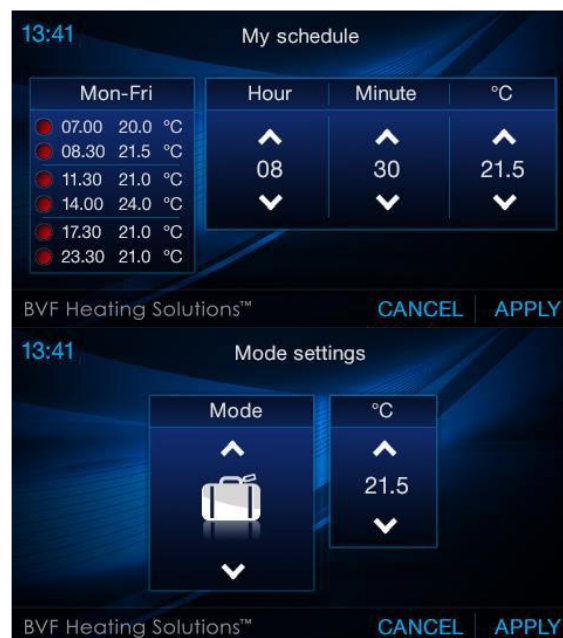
13:41

My schedule

Mon-Fri

07.00 20.0 °C
08.30 21.5 °C
11.30 21.0 °C
14.00 24.0 °C
17.30 21.0 °C
23.30 21.0 °C

| Hour | Minute | °C |
|---|---|---|
| 08 | 30 | 21.5 |

BVF Heating Solutions™

CANCEL APPLY

13:41

Mode settings

Mode

°C

21.5

BVF Heating Solutions™

CANCEL APPLY